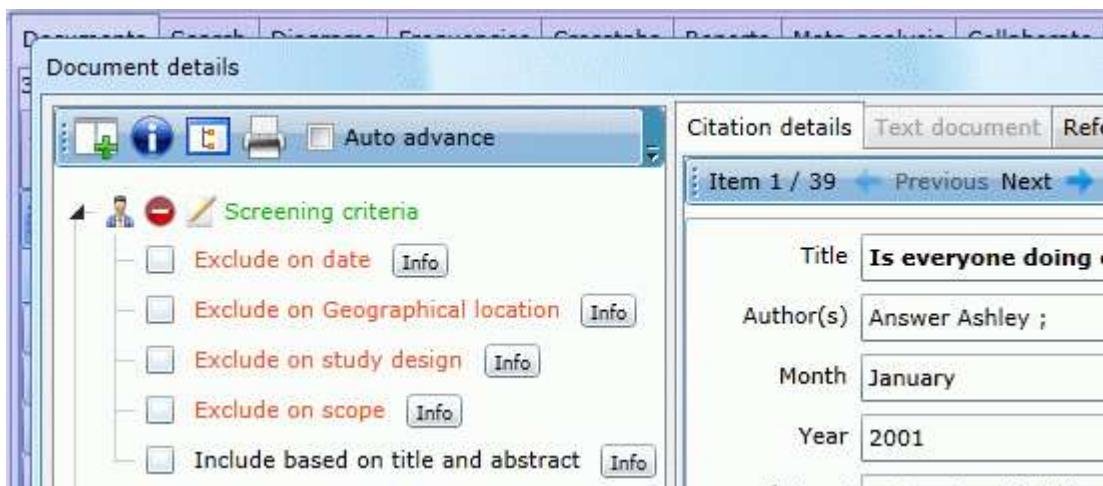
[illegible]

Document details

Auto advance

Screening criteria

Exclude on date Info

Exclude on Geographical location Info

Exclude on study design Info

Exclude on scope Info

Include based on title and abstract Info

Citation details | Text document | Ref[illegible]

Item 1 / 39 Previous Next

Title Is everyone doing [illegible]

Author(s) Answer Ashley ;

Month January

Year 2001